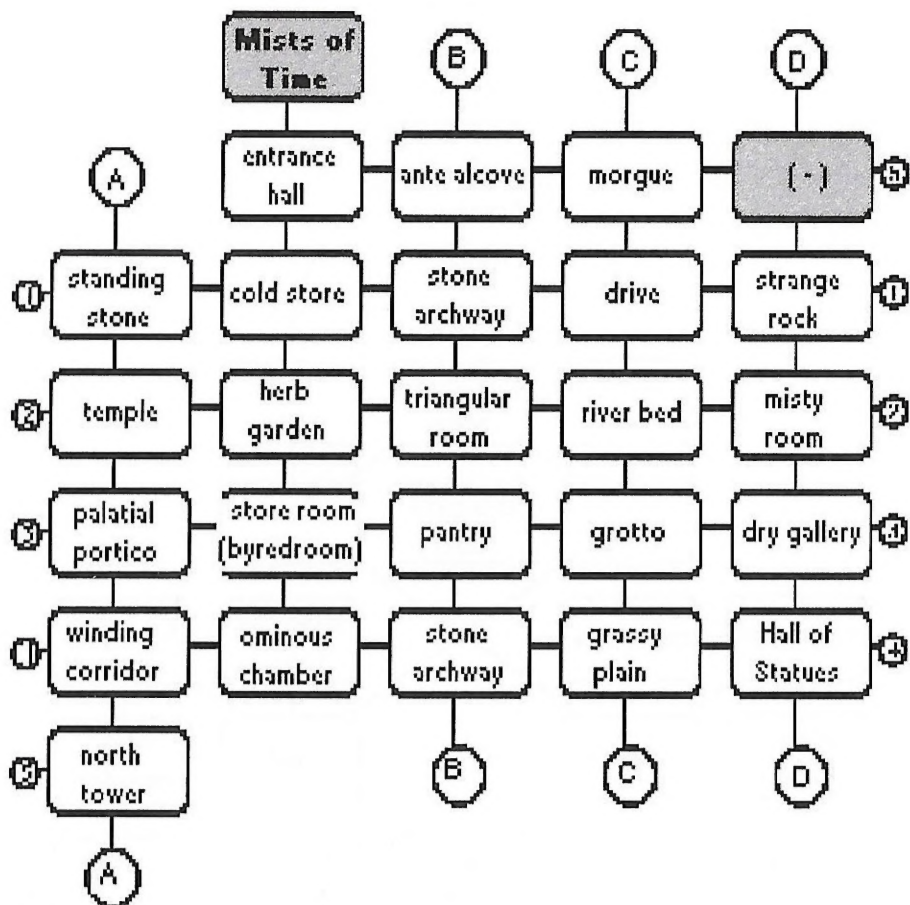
Mists of Time

B

C

D

A

entrance hall

ante alcove

morgue

(-)

5

1

standing stone

cold store

stone archway

drive

strange rock

1

2

temple

herb garden

triangular room

river bed

misty room

2

3

palatial portico

store room (byredroom)

pantry

grotto

dry gallery

3

1

winding corridor

ominous chamber

stone archway

grassy plain

Hall of Statues

4

3

north tower

B

C

D

A